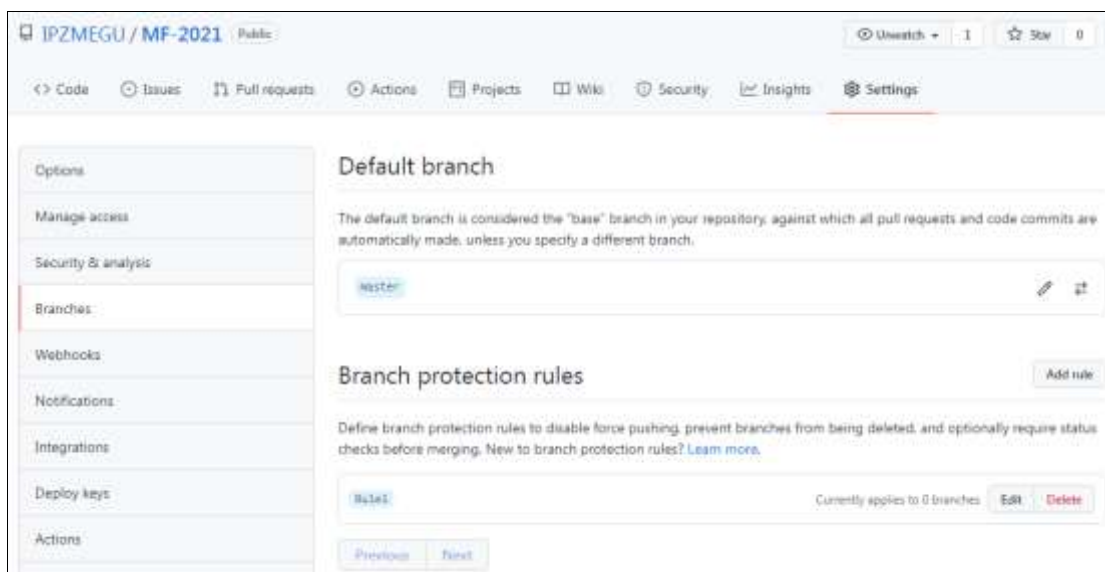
IPZMEGU / MF-2021 Public

Unwatch 1 Star 0

<> Code Issues Pull requests Actions Projects Wiki Security Insights Settings

Options
Manage access
Security & analysis
Branches
Webhooks
Notifications
Integrations
Deploy keys
Actions

Default branch

The default branch is considered the "base" branch in your repository, against which all pull requests and code commits are automatically made, unless you specify a different branch.

master

Branch protection rules

Add rule

Define branch protection rules to disable force pushing, prevent branches from being deleted, and optionally require status checks before merging. New to branch protection rules? Learn more.

Rule1

Currently applies to 0 branches Edit Delete

Previous Next